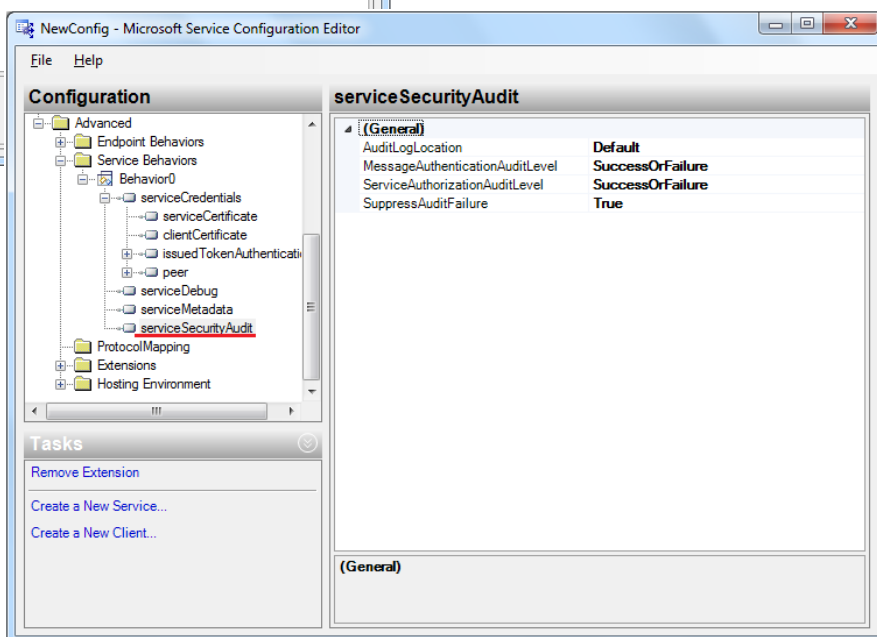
NewConfig - Microsoft Service Configuration Editor

File Help

Configuration

Advanced
Endpoint Behaviors
Service Behaviors
Behavior0
serviceCredentials
serviceCertificate
clientCertificate
issuedTokenAuthenticati
peer
serviceDebug
serviceMetadata
serviceSecurityAudit
ProtocolMapping
Extensions
Hosting Environment

Tasks

Remove Extension

Create a New Service...

Create a New Client...

serviceSecurityAudit

(General)

| | |
|---|---|
| AuditLogLocation | Default |
| MessageAuthenticationAuditLevel | SuccessOrFailure |
| ServiceAuthorizationAuditLevel | SuccessOrFailure |
| SuppressAuditFailure | True |

(General)